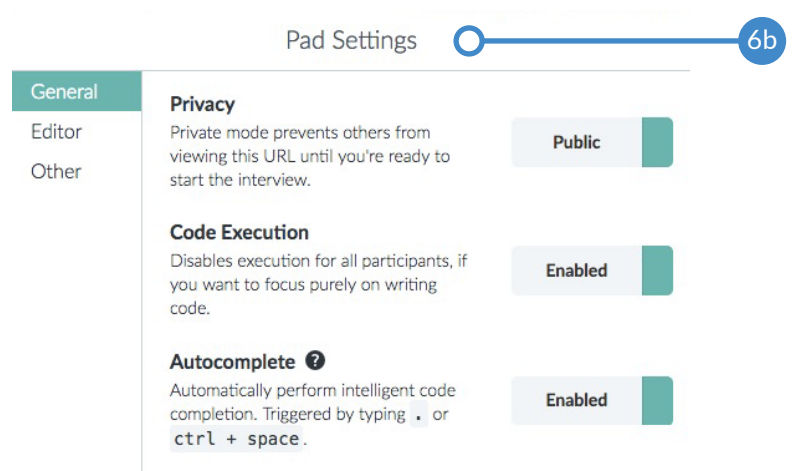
Pad Settings

6b

General
Editor
Other

Privacy
Private mode prevents others from viewing this URL until you're ready to start the interview.

Public

Code Execution
Disables execution for all participants, if you want to focus purely on writing code.

Enabled

Autocomplete ?
Automatically perform intelligent code completion. Triggered by typing . or ctrl + space.

Enabled